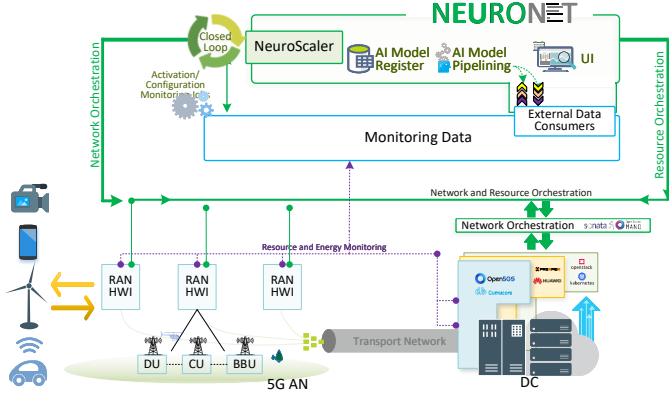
NEURONET

Closed Loop

NeuroScaler

AI Model Register

AI Model Pipelining

UI

Activation/ Configuration Monitoring

External Data Consumers

Network Orchestration

Resource Orchestration

Monitoring Data

Network and Resource Orchestration

Network Orchestration

sonata

MANO

Resource and Energy Monitoring

RAN HWI

RAN HWI

RAN HWI

OpenSDS

Cumucore

HUAWEI

openstack

kubernetes

Transport Network

DU

CU

BBU

5G AN

DC